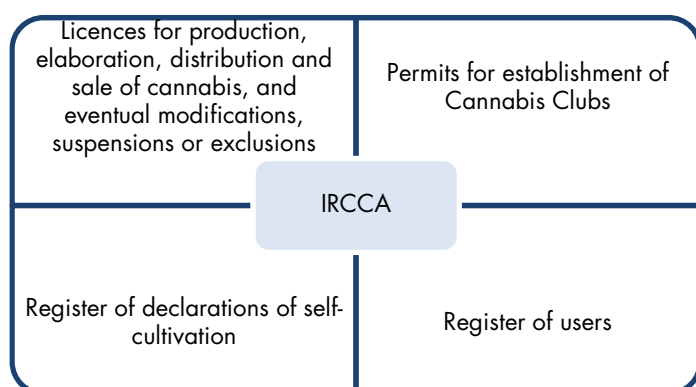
Licences for production, elaboration, distribution and sale of cannabis, and eventual modifications, suspensions or exclusions

Permits for establishment of Cannabis Clubs

IRCCA

Register of declarations of self-cultivation

Register of users